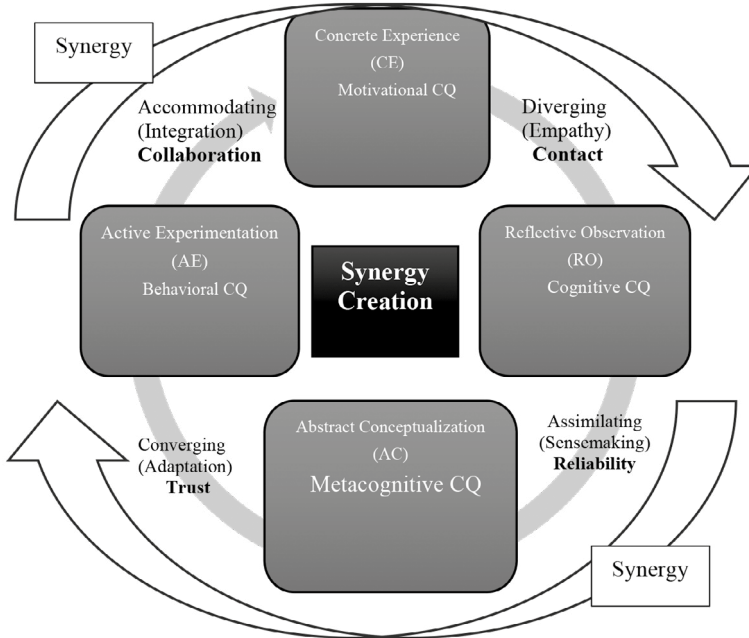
Synergy

Concrete Experience
(CE)
Motivational CQ

Accommodating
(Integration)
**Collaboration**

Diverging
(Empathy)
**Contact**

Active Experimentation
(AE)
Behavioral CQ

Synergy
Creation

Reflective Observation
(RO)
Cognitive CQ

Abstract Conceptualization
(AC)
Metacognitive CQ

Converging
(Adaptation)
**Trust**

Assimilating
(Sensemaking)
**Reliability**

Synergy